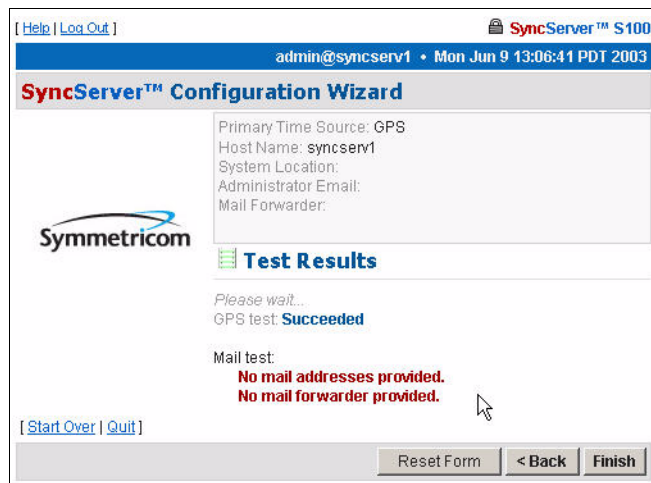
[ Help | Log Out ]

SyncServer™ S100

admin@syncserv1 • Mon Jun 9 13:06:41 PDT 2003

SyncServer™ Configuration Wizard

Symmetricom

Primary Time Source: GPS
Host Name: syncserv1
System Location:
Administrator Email:
Mail Forwarder:

Test Results

Please wait...
GPS test: Succeeded

Mail test:
No mail addresses provided.
No mail forwarder provided.

[ Start Over | Quit ]

Reset Form | <Back | Finish